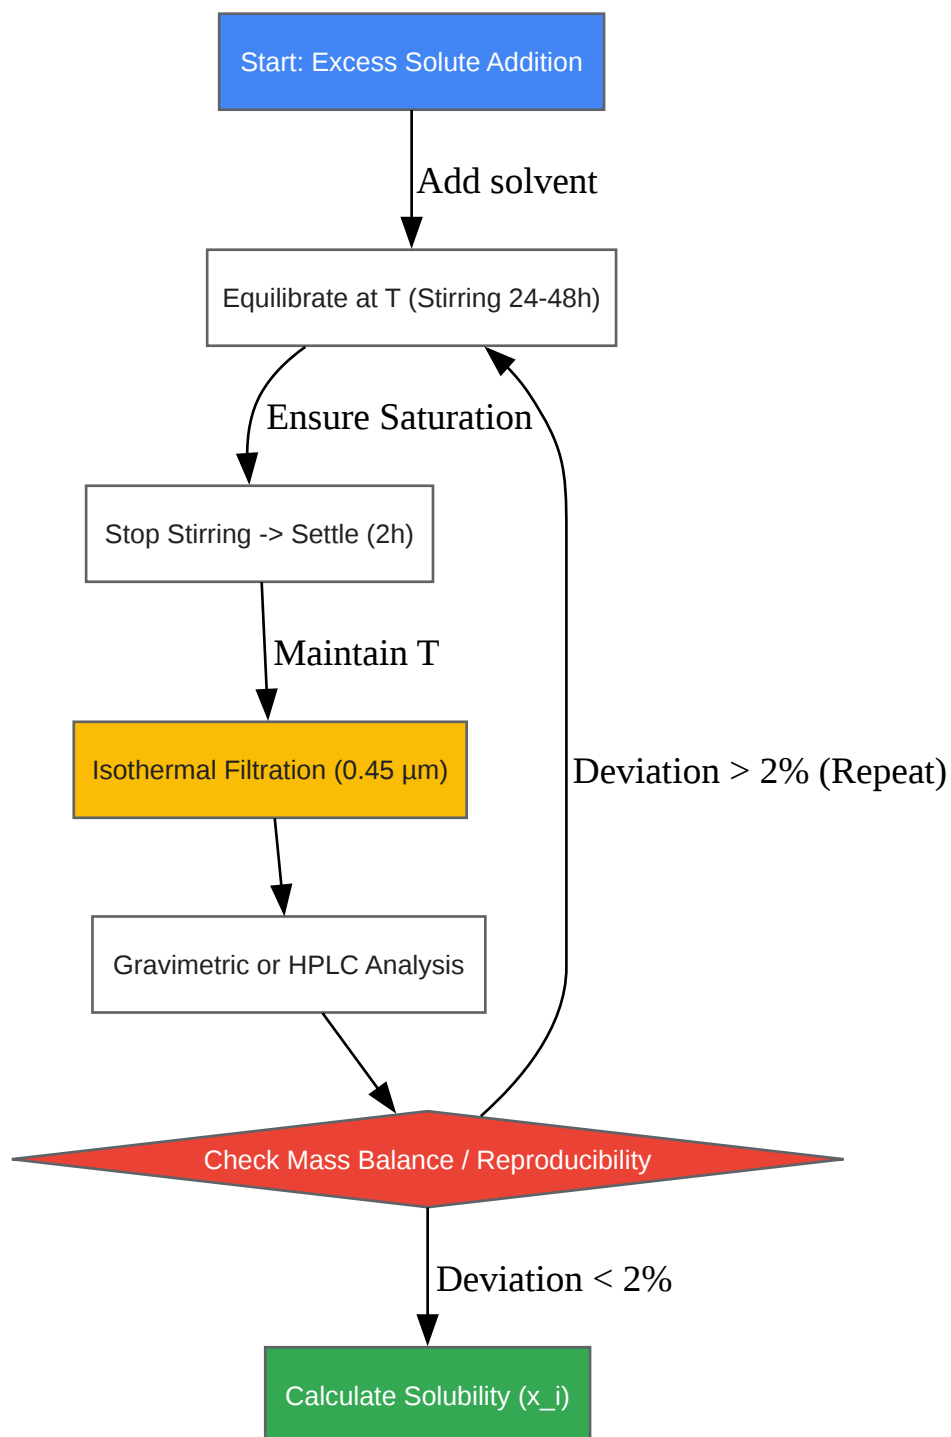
Start: Excess Solute Addition

Add solvent

Equilibrate at T (Stirring 24-48h)

Ensure Saturation

Stop Stirring -> Settle (2h)

Maintain T

Isothermal Filtration (0.45 µm)

Deviation > 2% (Repeat)

Gravimetric or HPLC Analysis

Check Mass Balance / Reproducibility

Deviation < 2%

Calculate Solubility (x_i)